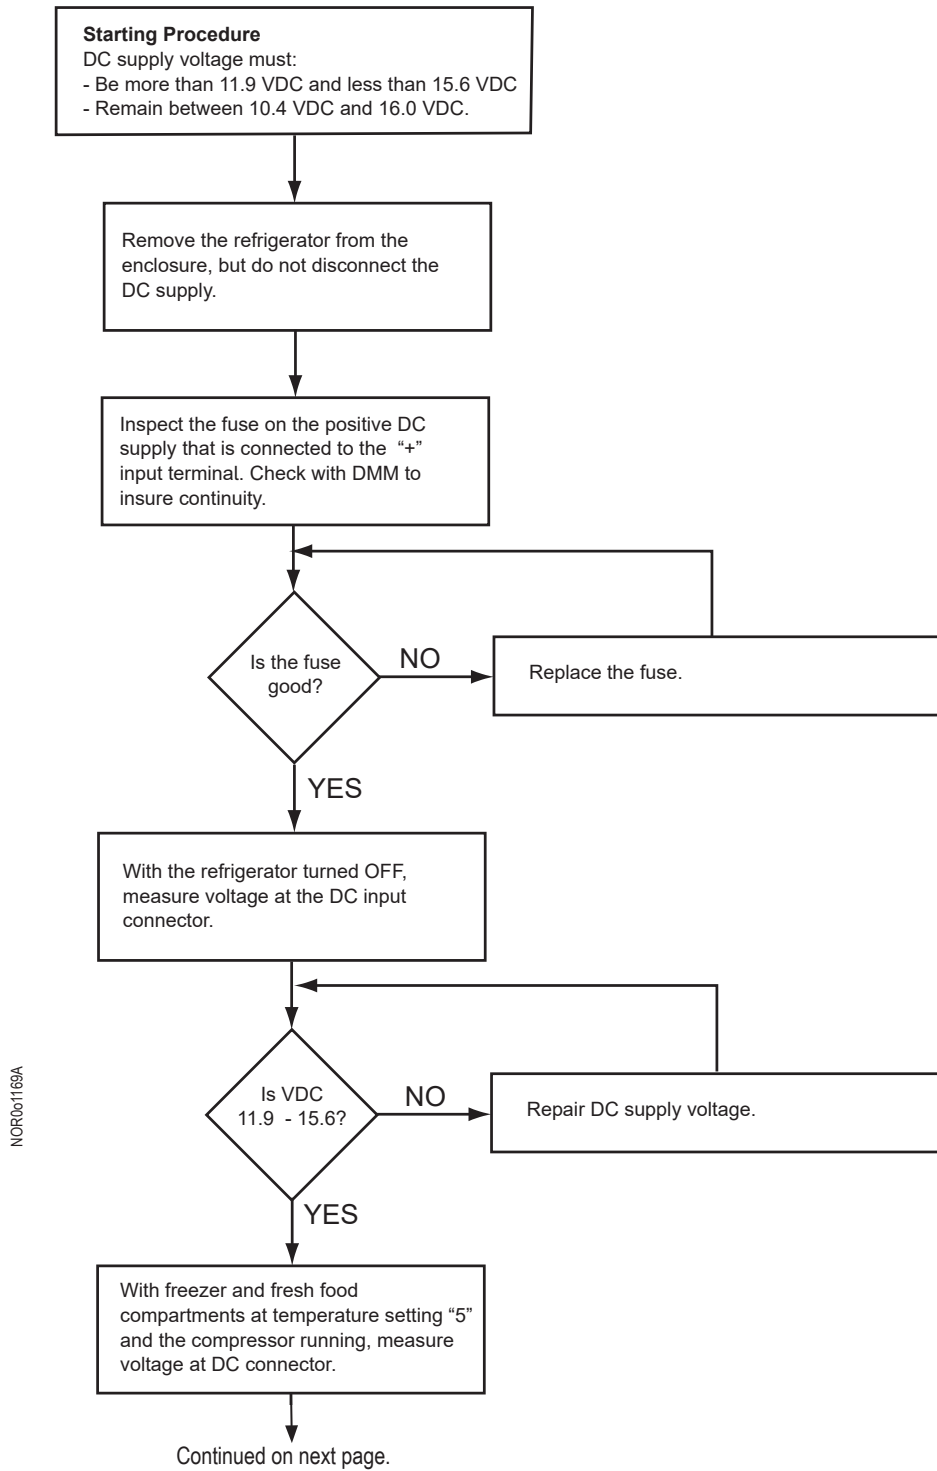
**Starting Procedure**
DC supply voltage must:
- Be more than 11.9 VDC and less than 15.6 VDC
- Remain between 10.4 VDC and 16.0 VDC.

Remove the refrigerator from the enclosure, but do not disconnect the DC supply.

Inspect the fuse on the positive DC supply that is connected to the "+" input terminal. Check with DMM to insure continuity.

Is the fuse good?

NO

Replace the fuse.

YES

With the refrigerator turned OFF, measure voltage at the DC input connector.

Is VDC 11.9 - 15.6?

NO

Repair DC supply voltage.

YES

With freezer and fresh food compartments at temperature setting "5" and the compressor running, measure voltage at DC connector.

Continued on next page.

NOR0o1169A